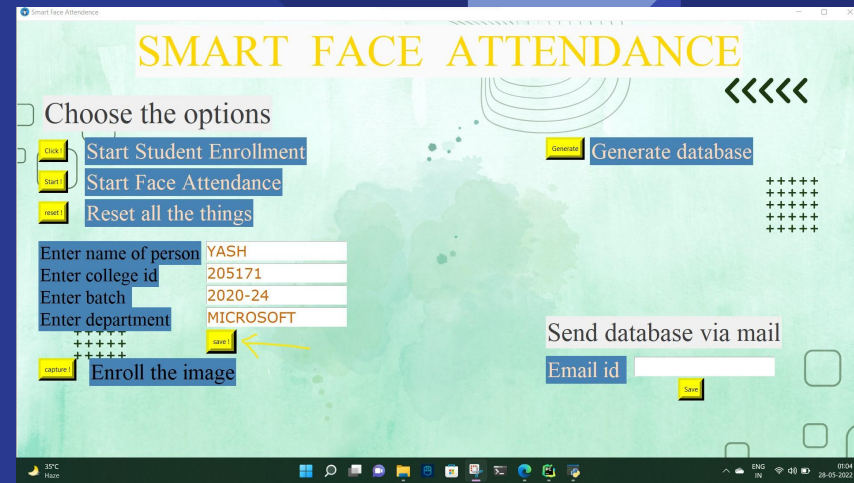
Smart Face Attendence

SMART FACE ATTENDANCE

Choose the options

Click ! Start Student Enrollment

Start ! Start Face Attendance

reset ! Reset all the things

Generate Generate database

Enter name of person YASH
Enter college id 205171
Enter batch 2020-24
Enter department MICROSOFT

save !

capture ! Enroll the image

Send database via mail

Email id

Save

35°C
Haze

ENG
IN

01:04
28-05-2022